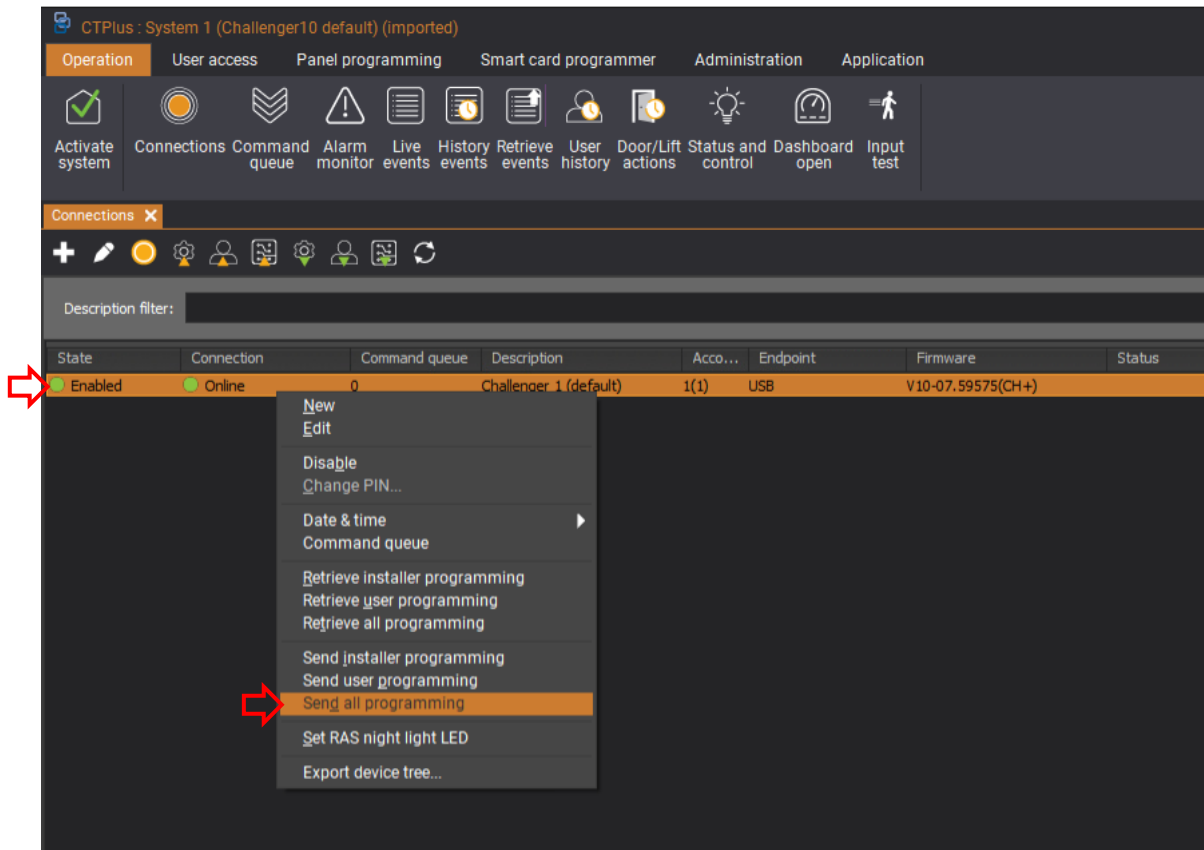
CTPlus : System 1 (Challenger10 default) (imported)

Operation User access Panel programming Smart card programmer Administration Application

Activate system Connections Command queue Alarm monitor Live events History events Retrieve events User history Door/Lift actions Status and control Dashboard open Input test

Connections

Description filter:

| State | Connection | Command queue | Description | Acco... | Endpoint | Firmware | Status |
|---|---|---|---|---|---|---|---|
| Enabled | Online | 0 | Challenger 1 (default) | 1(1) | USB | V10-07.59575(CH+) | |

New
Edit

Disable
Change PIN...

Date & time
Command queue

Retrieve installer programming
Retrieve user programming
Retrieve all programming

Send installer programming
Send user programming
Send all programming

Set RAS night light LED

Export device tree...